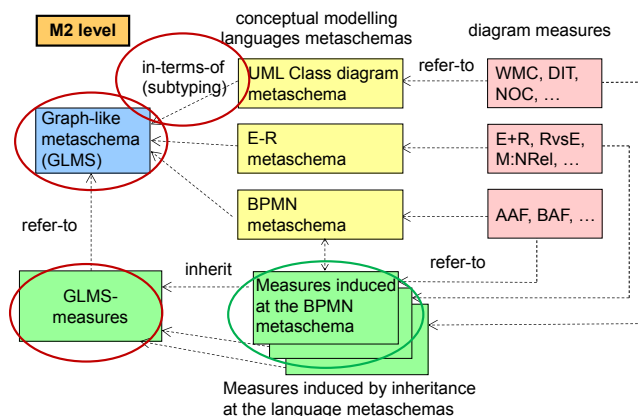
M2 level

conceptual modelling languages metaschemas

diagram measures

in-terms-of (subtyping)

UML Class diagram metaschema

refer-to

WMC, DIT, NOC, …

Graph-like metaschema (GLMS)

E-R metaschema

E+R, RvsE, M:NRel, …

BPMN metaschema

AAF, BAF, …

refer-to

inherit

refer-to

GLMS-measures

Measures induced at the BPMN metaschema

Measures induced by inheritance at the language metaschemas